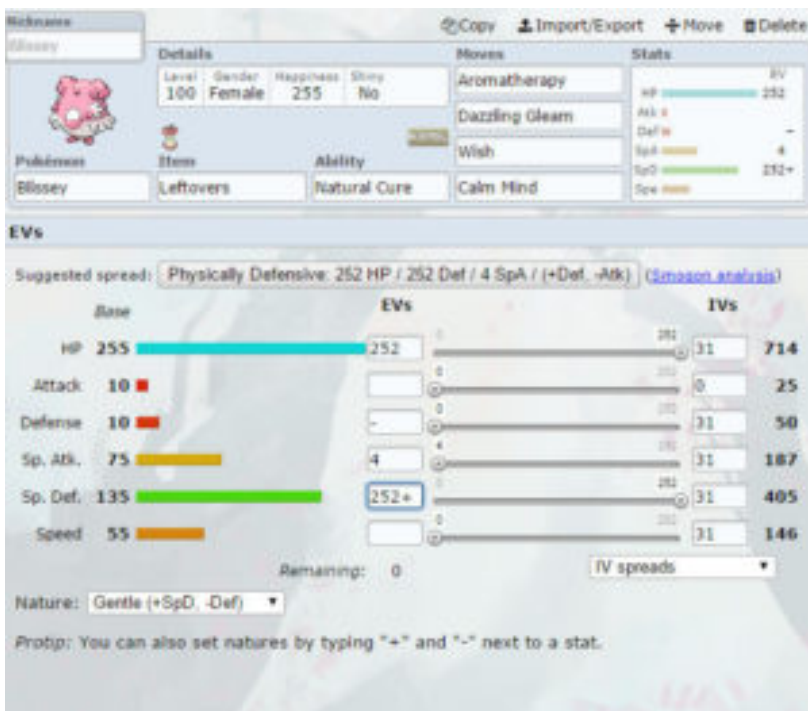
Nickname

Blissey

Copy Import/Export Move Delete

Details

| Level | Gender | Happiness | Shiny |
|---|---|---|---|
| 100 | Female | 255 | No |

Moves

Aromatherapy

Dazzling Gleam

Wish

Calm Mind

Stats

EV

HP 252

Atk

Def –

SpA 4

SpD 252+

Spe

Pokémon

Blissey

Item

Leftovers

Ability

Natural Cure

EVs

Suggested spread: Physically Defensive: 252 HP / 252 Def / 4 SpA / (+Def, -Atk) (Smogon analysis)

| | Base | EVs | | IVs | |
|---|---|---|---|---|---|
| HP | 255 | 252 | 252 | 31 | 714 |
| Attack | 10 | | 0 | 0 | 25 |
| Defense | 10 | - | 0 | 31 | 50 |
| Sp. Atk. | 75 | 4 | 4 | 31 | 187 |
| Sp. Def. | 135 | 252+ | 252 | 31 | 405 |
| Speed | 55 | | 0 | 31 | 146 |

Remaining: 0

IV spreads

Nature: Gentle (+SpD, -Def)

Protip: You can also set natures by typing "+" and "-" next to a stat.